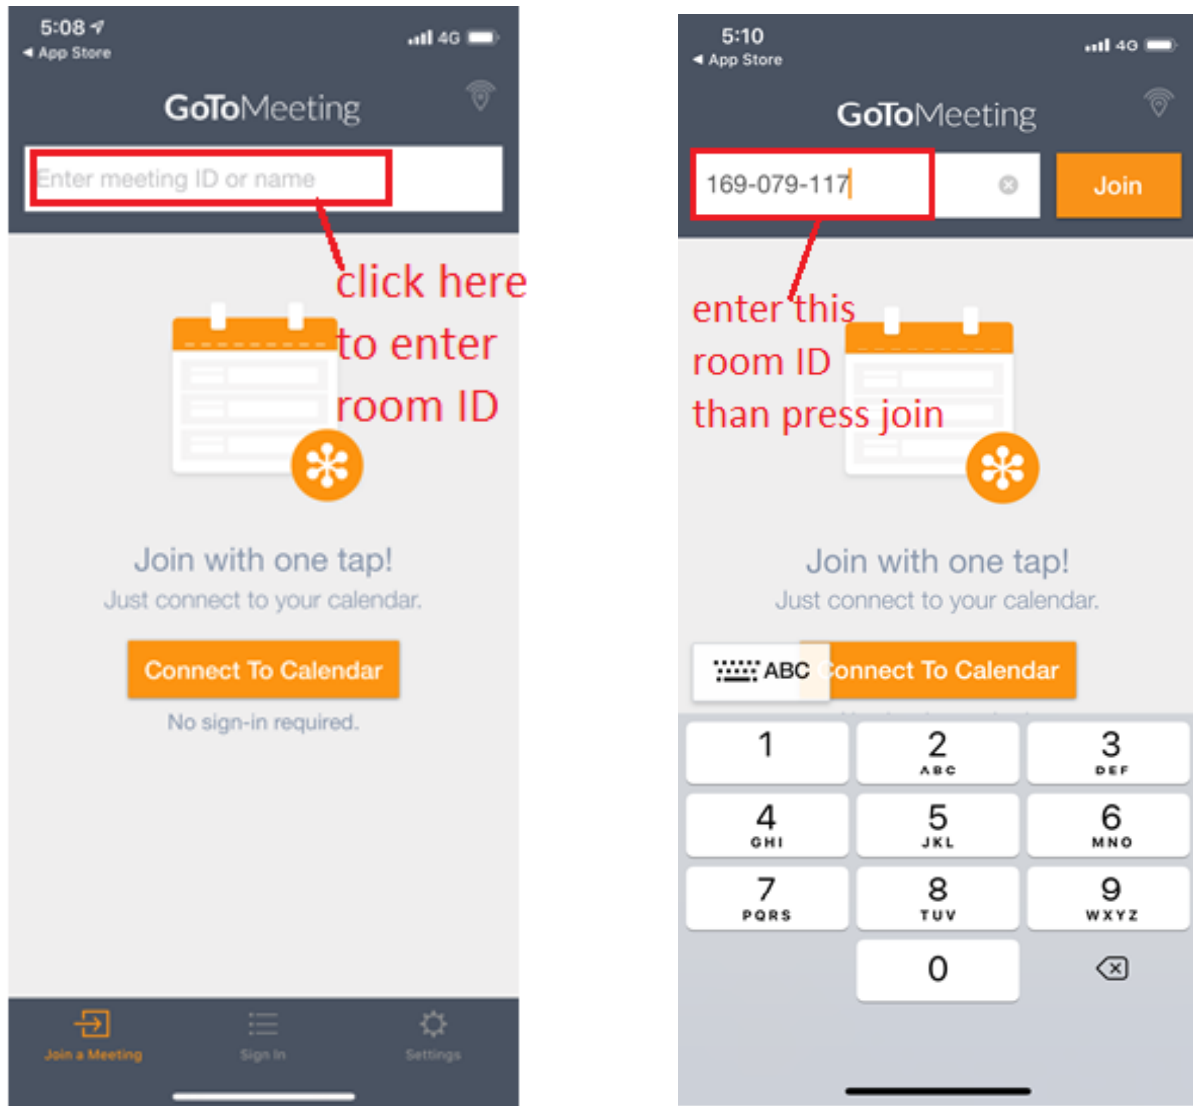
5:08
◄ App Store
4G

GoToMeeting

Enter meeting ID or name

click here to enter room ID

Join with one tap!
Just connect to your calendar.

Connect To Calendar

No sign-in required.

Join a Meeting
Sign In
Settings

5:10
◄ App Store
4G

GoToMeeting

169-079-117

Join

enter this room ID than press join

Join with one tap!
Just connect to your calendar.

ABC
Connect To Calendar

| 1 | 2 ABC | 3 DEF |
|---|---|---|
| 4 GHI | 5 JKL | 6 MNO |
| 7 PQRS | 8 TUV | 9 WXYZ |
| | 0 | |